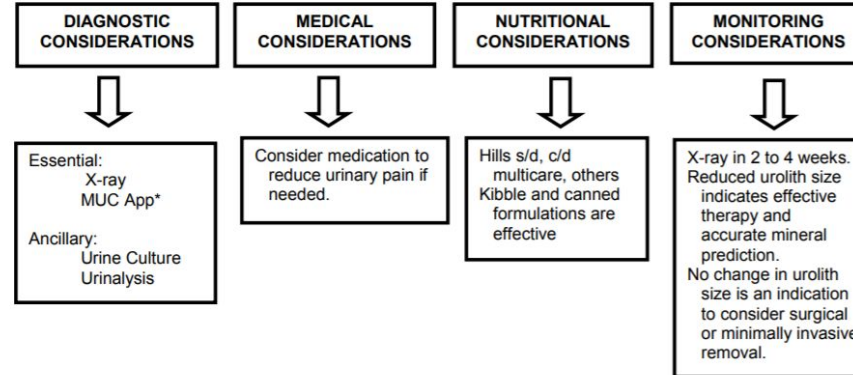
DIAGNOSTIC CONSIDERATIONS

MEDICAL CONSIDERATIONS

NUTRITIONAL CONSIDERATIONS

MONITORING CONSIDERATIONS

Essential:
X-ray
MUC App*

Ancillary:
Urine Culture
Urinalysis

Consider medication to reduce urinary pain if needed.

Hills s/d, c/d multicare, others
Kibble and canned formulations are effective

X-ray in 2 to 4 weeks.
Reduced urolith size indicates effective therapy and accurate mineral prediction.
No change in urolith size is an indication to consider surgical or minimally invasive removal.